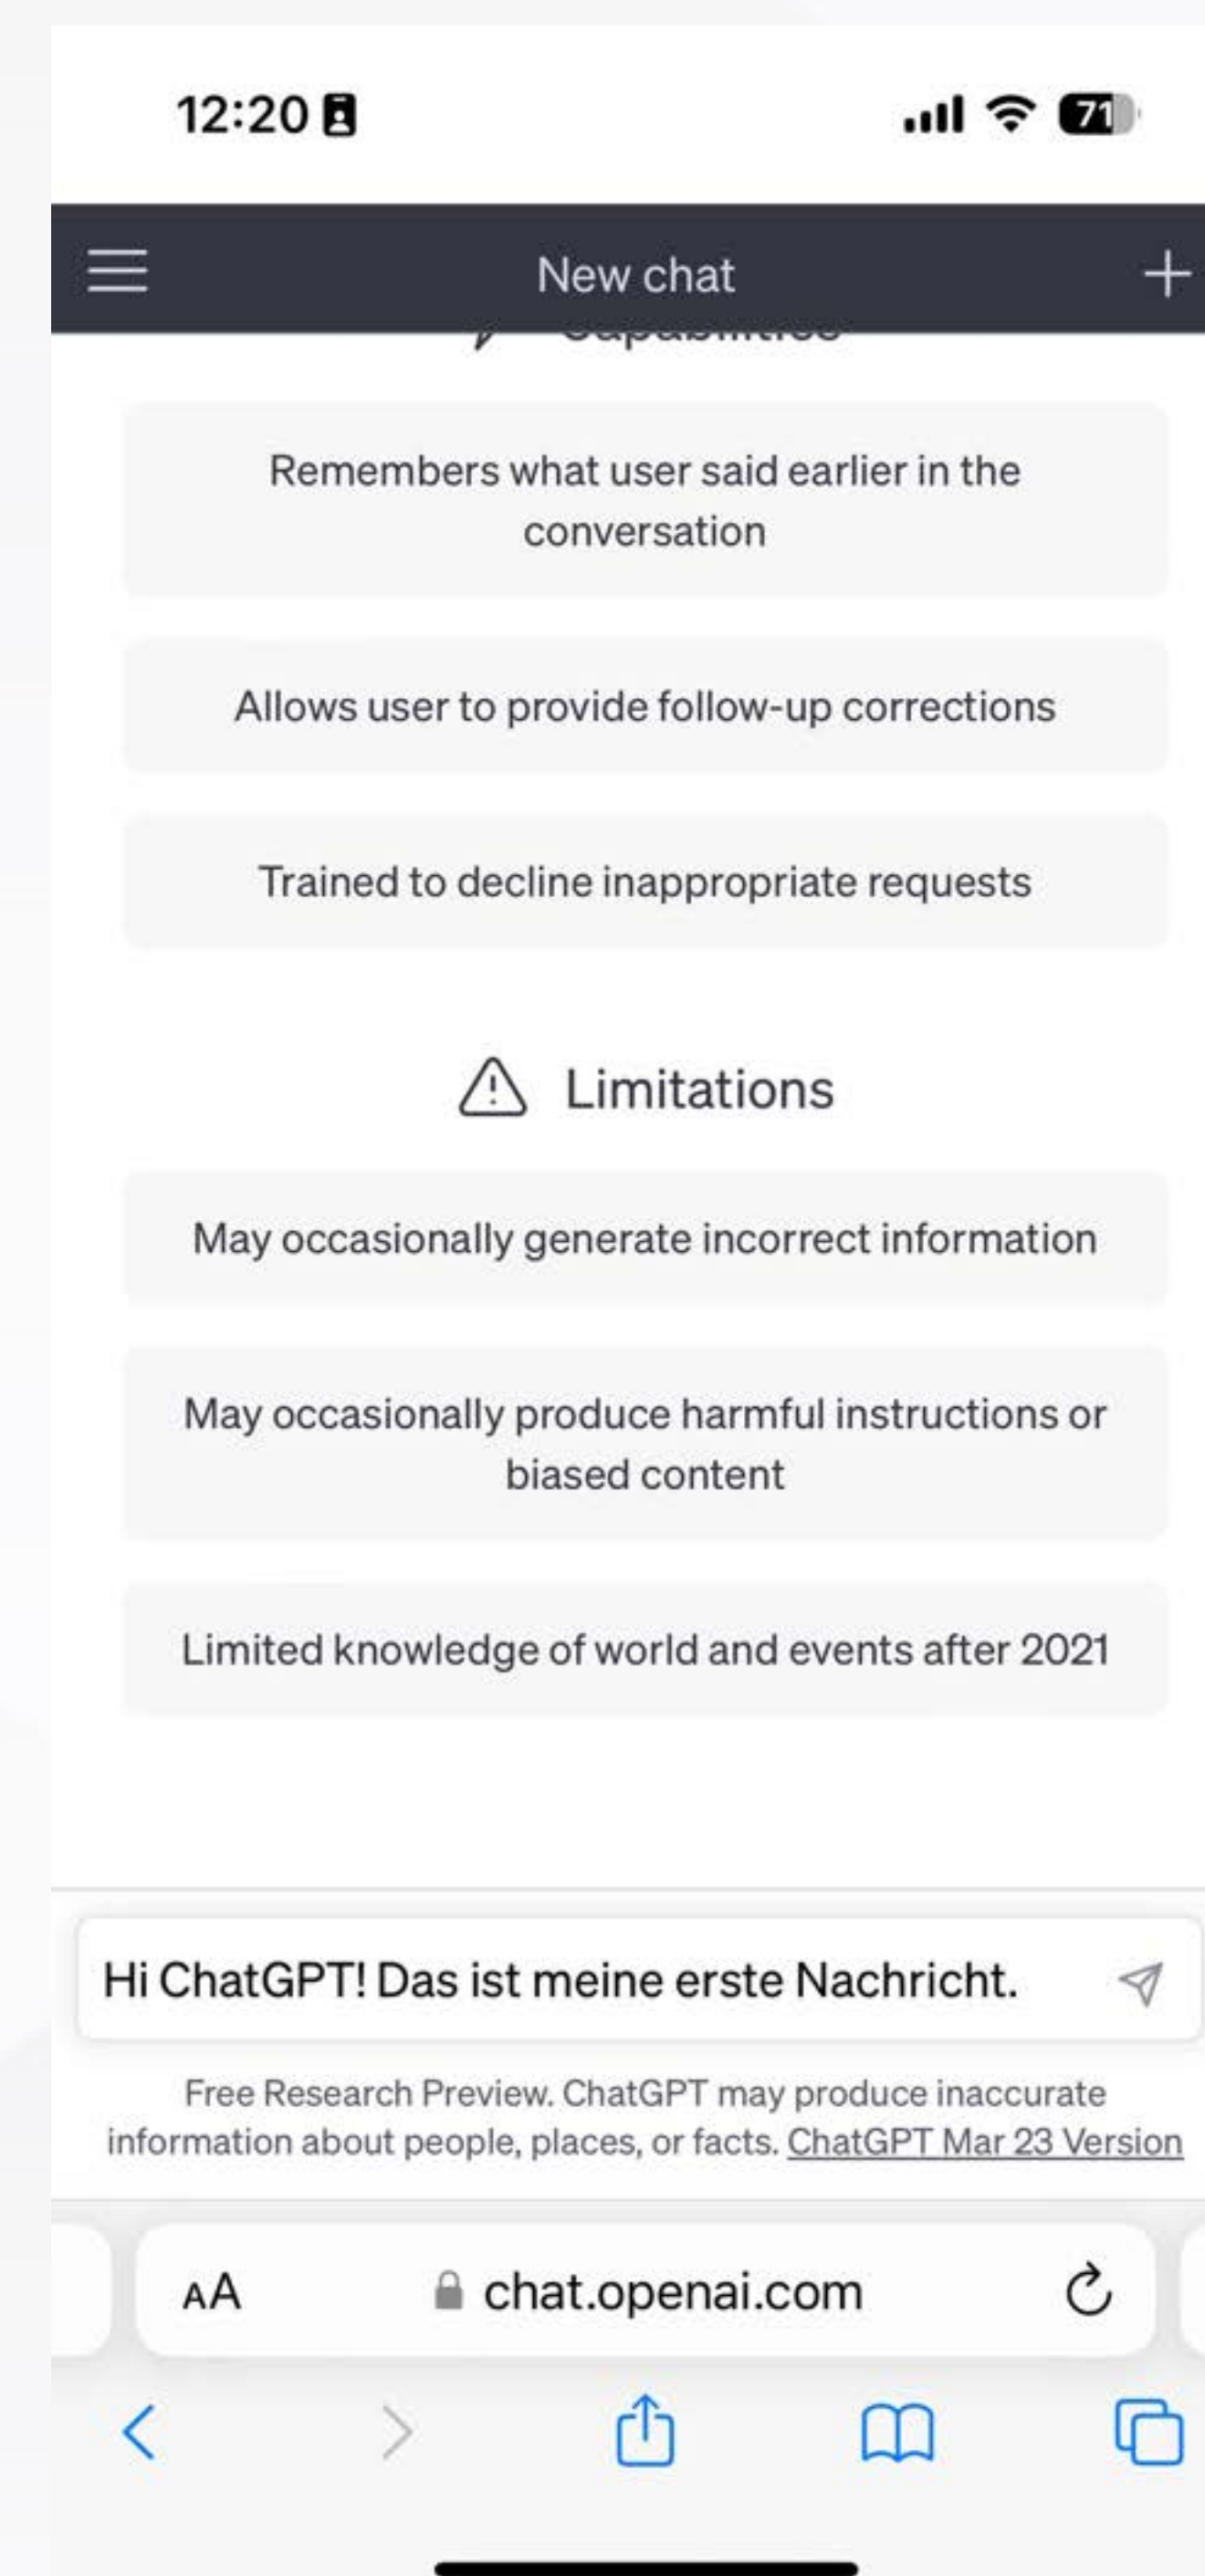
12:20

71

New chat

+

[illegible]

Remembers what user said earlier in the conversation

Allows user to provide follow-up corrections

Trained to decline inappropriate requests

Limitations

May occasionally generate incorrect information

May occasionally produce harmful instructions or biased content

Limited knowledge of world and events after 2021

Hi ChatGPT! Das ist meine erste Nachricht.

Free Research Preview. ChatGPT may produce inaccurate information about people, places, or facts. ChatGPT Mar 23 Version

AA chat.openai.com